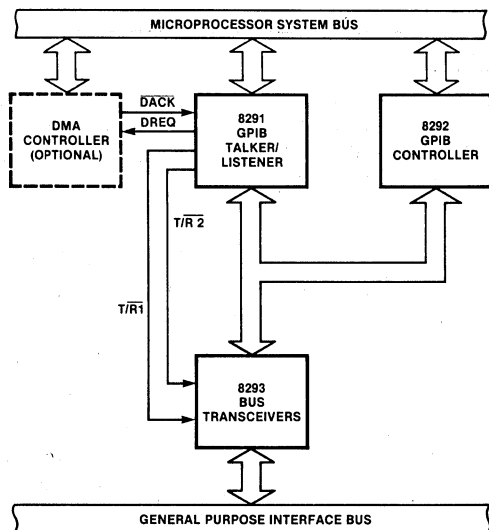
MICROPROCESSOR SYSTEM BUS

DMA CONTROLLER (OPTIONAL)

$\overline{DACK}$

DREQ

8291 GPIB TALKER/ LISTENER

8292 GPIB CONTROLLER

T/$\overline{R}$ 2

T/$\overline{R}$1

8293 BUS TRANSCEIVERS

GENERAL PURPOSE INTERFACE BUS